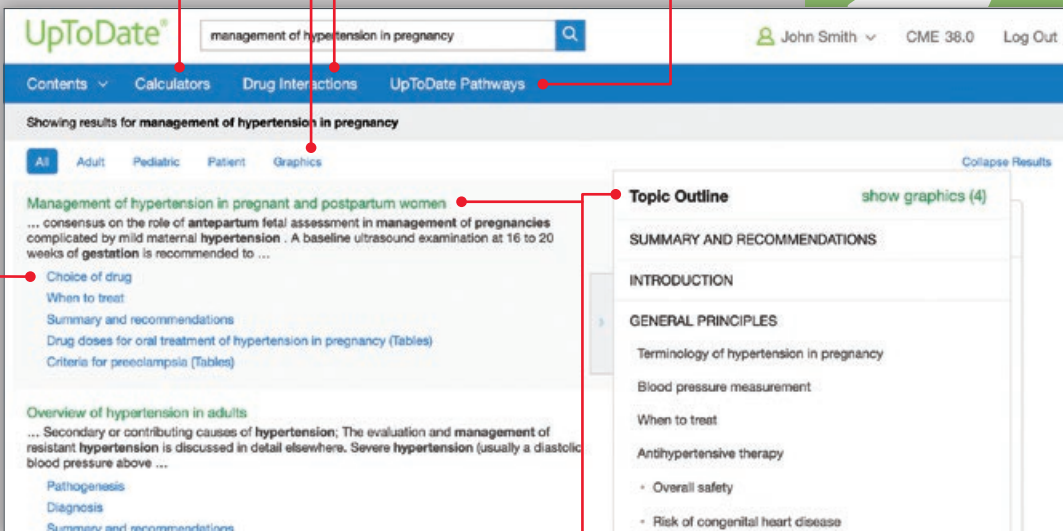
UpToDate®

management of hypertension in pregnancy

John Smith

CME 38.0

Log Out

Contents

Calculators

Drug Interactions

UpToDate Pathways

Showing results for **management of hypertension in pregnancy**

All

Adult

Pediatric

Patient

Graphics

Collapse Results

Management of hypertension in pregnant and postpartum women

... consensus on the role of **antepartum** fetal assessment in **management** of **pregnancies** complicated by mild maternal **hypertension** . A baseline ultrasound examination at 16 to 20 weeks of **gestation** is recommended to ...

Choice of drug

When to treat

Summary and recommendations

Drug doses for oral treatment of hypertension in pregnancy (Tables)

Criteria for preeclampsia (Tables)

Overview of hypertension in adults

... Secondary or contributing causes of **hypertension**; The evaluation and **management** of resistant **hypertension** is discussed in detail elsewhere. Severe **hypertension** (usually a diastolic blood pressure above ...

Pathogenesis

Diagnosis

Summary and recommendations

Topic Outline

show graphics (4)

SUMMARY AND RECOMMENDATIONS

INTRODUCTION

GENERAL PRINCIPLES

Terminology of hypertension in pregnancy

Blood pressure measurement

When to treat

Antihypertensive therapy

• Overall safety

• Risk of congenital heart disease